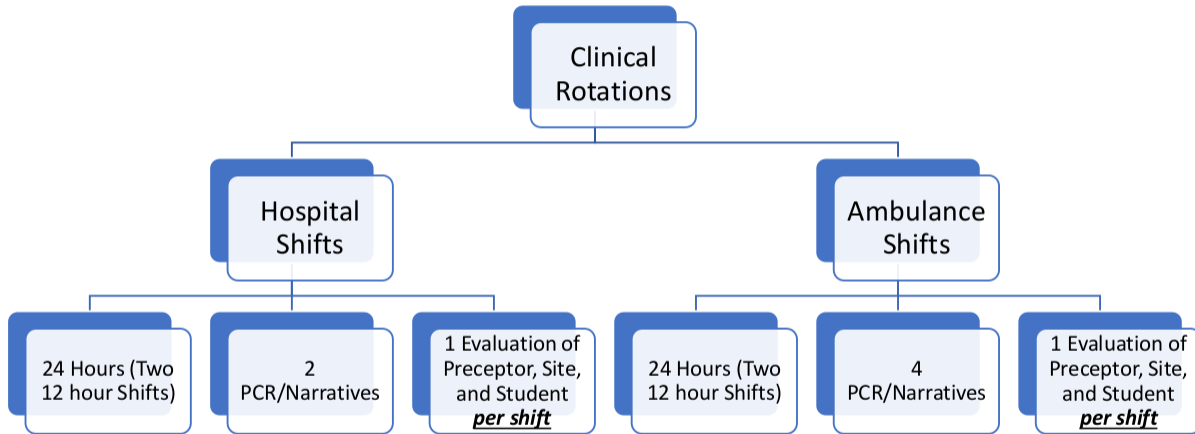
Clinical Rotations

Hospital Shifts

24 Hours (Two 12 hour Shifts)

2 PCR/Narratives

1 Evaluation of Preceptor, Site, and Student ***per shift***

Ambulance Shifts

24 Hours (Two 12 hour Shifts)

4 PCR/Narratives

1 Evaluation of Preceptor, Site, and Student ***per shift***